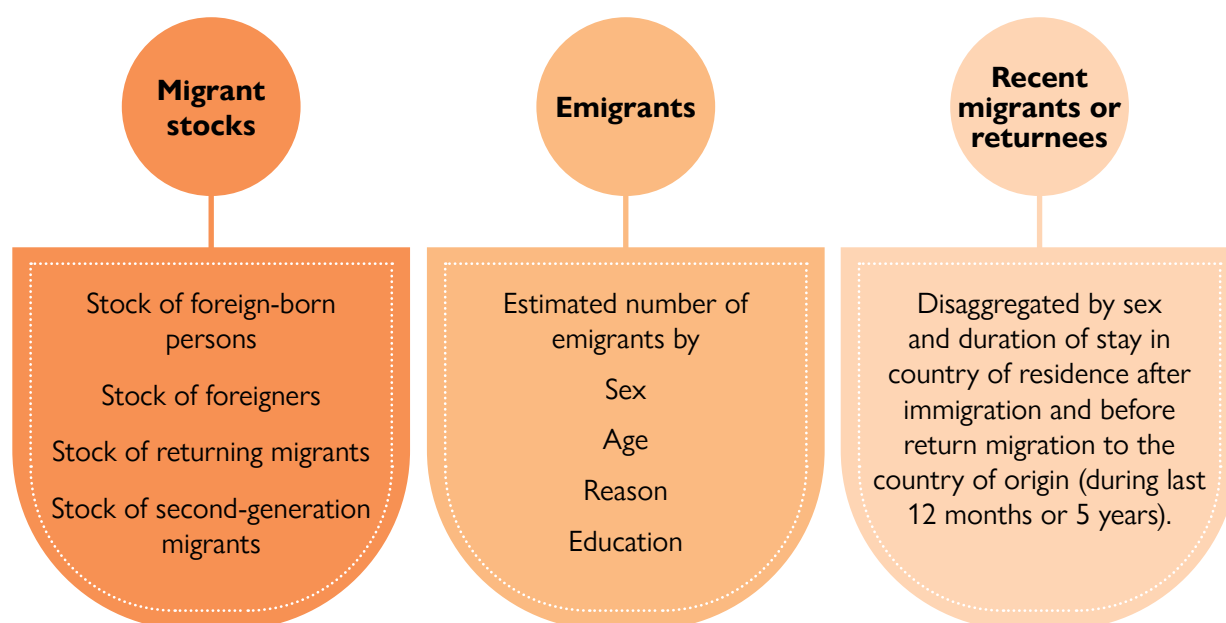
Migrant stocks

Stock of foreign-born persons

Stock of foreigners

Stock of returning migrants

Stock of second-generation migrants

Emigrants

Estimated number of emigrants by

Sex

Age

Reason

Education

Recent migrants or returnees

Disaggregated by sex and duration of stay in country of residence after immigration and before return migration to the country of origin (during last 12 months or 5 years).